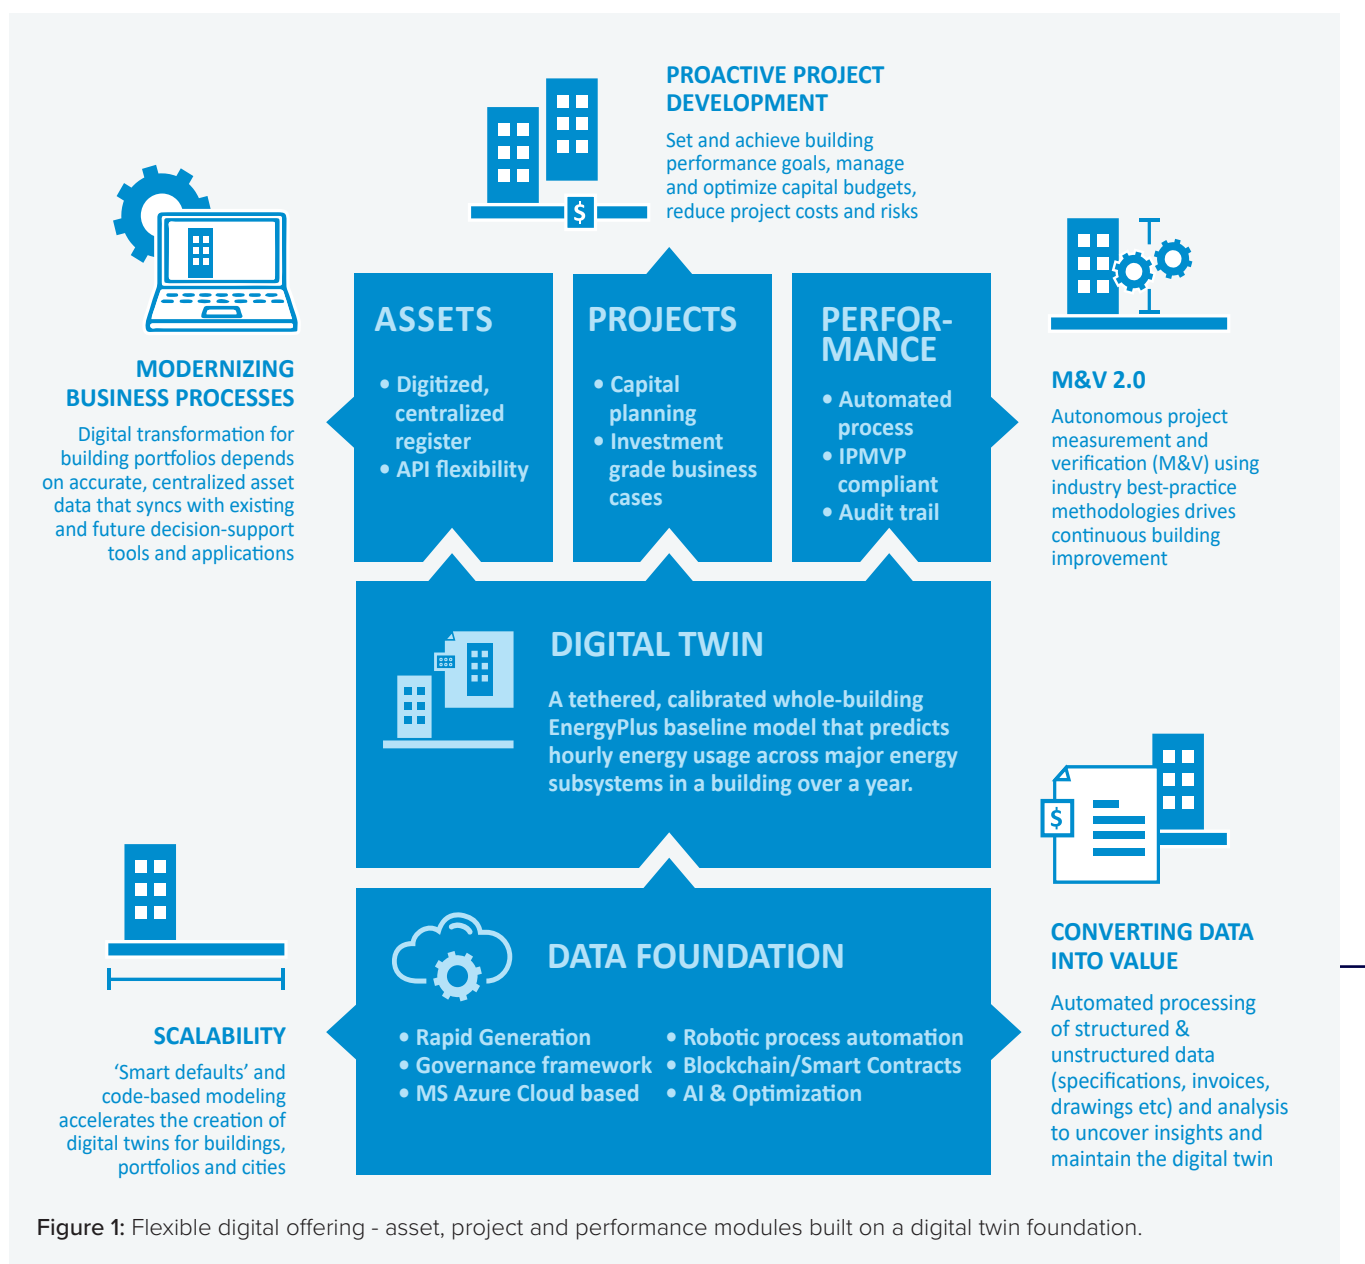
PROACTIVE PROJECT DEVELOPMENT

Set and achieve building performance goals, manage and optimize capital budgets, reduce project costs and risks

$

MODERNIZING BUSINESS PROCESSES

Digital transformation for building portfolios depends on accurate, centralized asset data that syncs with existing and future decision-support tools and applications

ASSETS

• Digitized, centralized register
• API flexibility

PROJECTS

• Capital planning
• Investment grade business cases

PERFORMANCE

• Automated process
• IPMVP compliant
• Audit trail

M&V 2.0

Autonomous project measurement and verification (M&V) using industry best-practice methodologies drives continuous building improvement

DIGITAL TWIN

A tethered, calibrated whole-building EnergyPlus baseline model that predicts hourly energy usage across major energy subsystems in a building over a year.

$

CONVERTING DATA INTO VALUE

Automated processing of structured & unstructured data (specifications, invoices, drawings etc) and analysis to uncover insights and maintain the digital twin

DATA FOUNDATION

• Rapid Generation
• Governance framework
• MS Azure Cloud based
• Robotic process automation
• Blockchain/Smart Contracts
• AI & Optimization

SCALABILITY

'Smart defaults' and code-based modeling accelerates the creation of digital twins for buildings, portfolios and cities

Figure 1: Flexible digital offering - asset, project and performance modules built on a digital twin foundation.